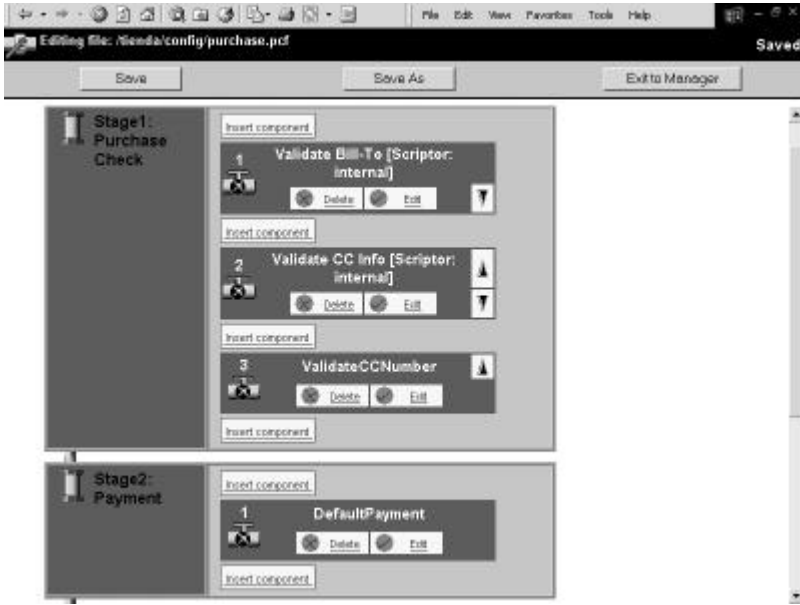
File Edit View Favorites Tools Help

Editing file: /tienda/config/purchase.pcf

Saved

Save

Save As

Exit to Manager

Stage1: Purchase Check

Insert component

1

Validate Bill-To [Scriptor: internal]

Delete

Edit

Insert component

2

Validate CC Info [Scriptor: internal]

Delete

Edit

Insert component

3

ValidateCCNumber

Delete

Edit

Insert component

Stage2: Payment

Insert component

1

DefaultPayment

Delete

Edit

Insert component